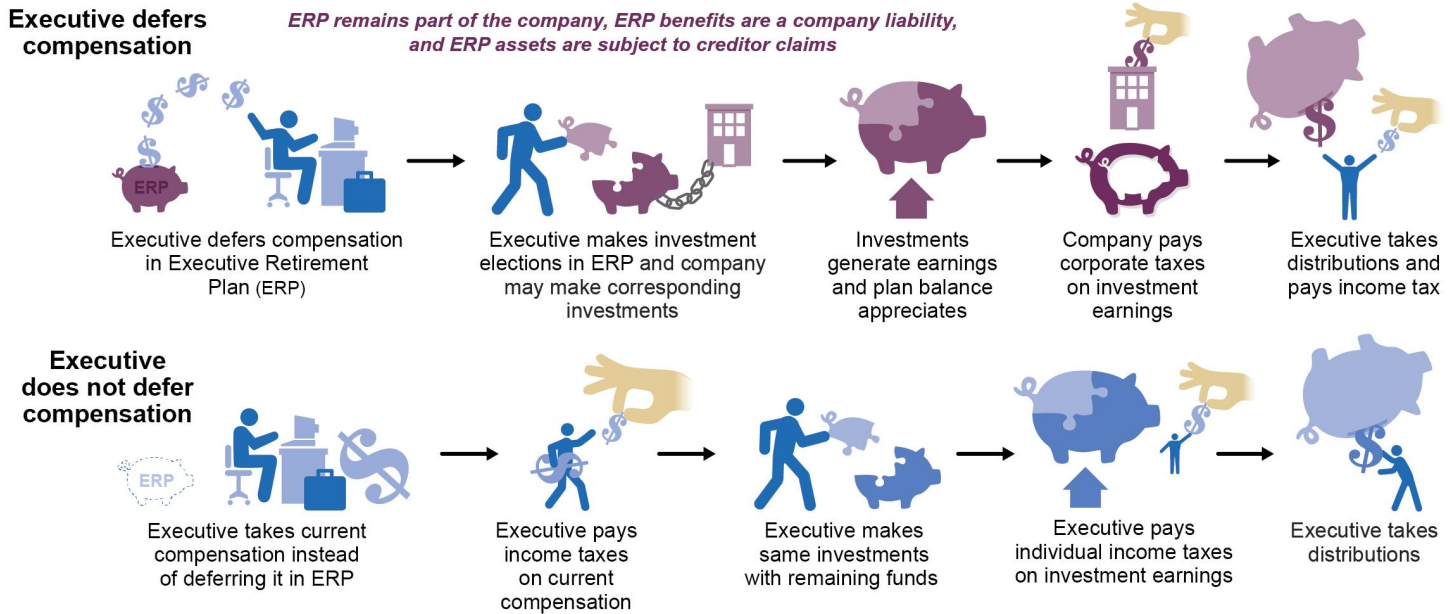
Executive defers compensation

ERP remains part of the company, ERP benefits are a company liability, and ERP assets are subject to creditor claims

ERP

Executive defers compensation in Executive Retirement Plan (ERP)

Executive makes investment elections in ERP and company may make corresponding investments

Investments generate earnings and plan balance appreciates

Company pays corporate taxes on investment earnings

Executive takes distributions and pays income tax

Executive does not defer compensation

ERP

Executive takes current compensation instead of deferring it in ERP

Executive pays income taxes on current compensation

Executive makes same investments with remaining funds

Executive pays individual income taxes on investment earnings

Executive takes distributions